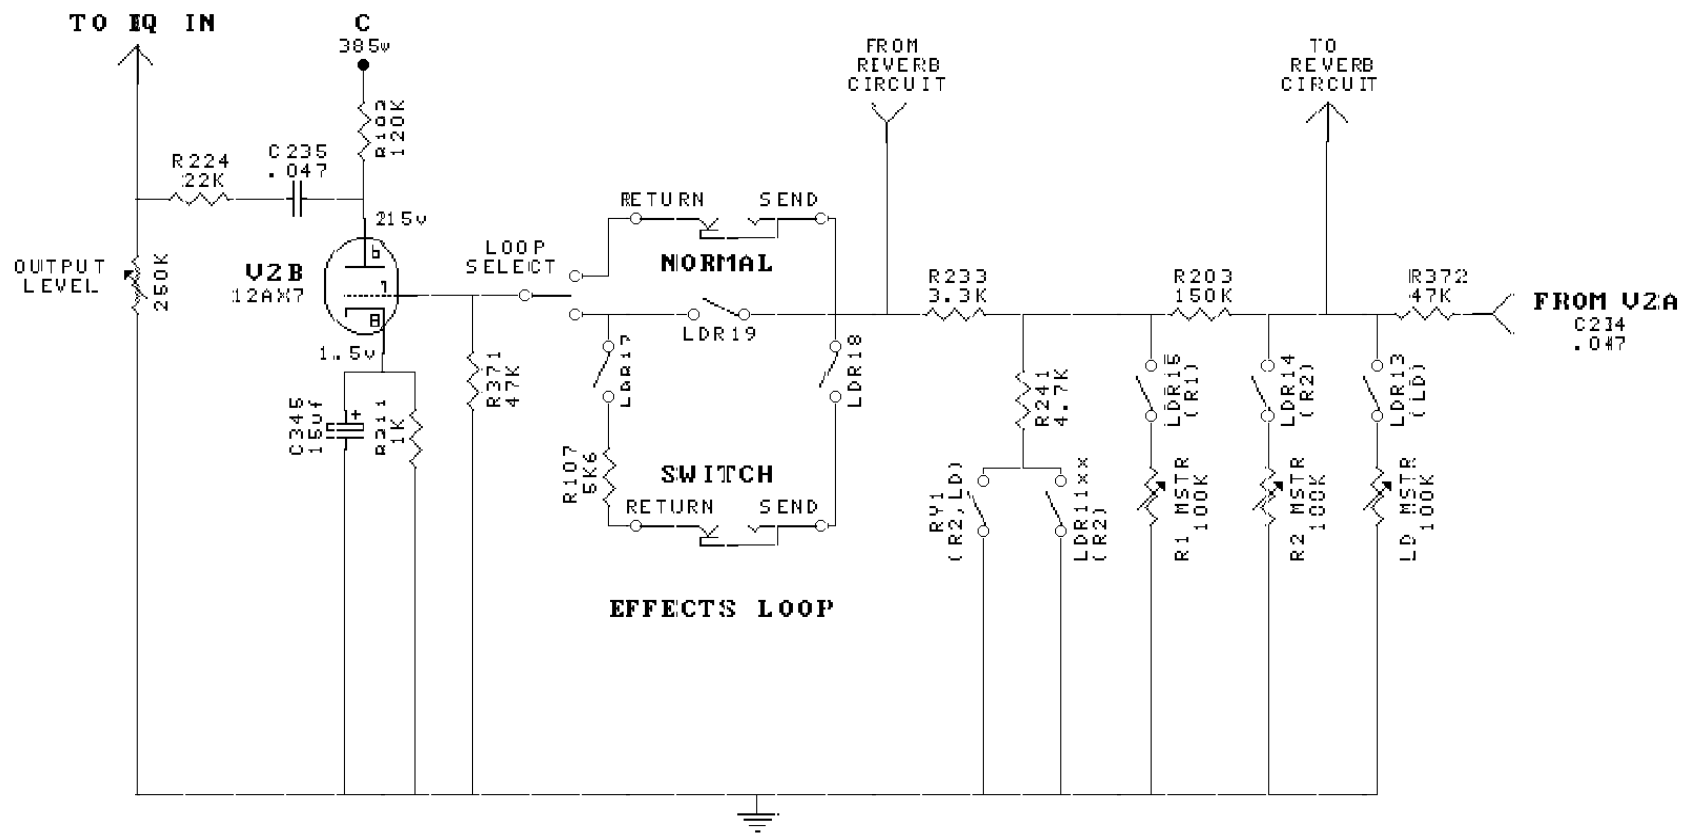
TO EQ IN

C
385v

R102
120K

R224
22K

C235
.047

215v

OUTPUT
LEVEL

250K

V2B
12AX7

6

7

8

1.5v

C345
15uf

R311
1K

R371
47K

LOOP
SELECT

RETURN SEND

NORMAL

LDR19

LDR17

R107
5K6

LDR18

SWITCH

RETURN SEND

EFFECTS LOOP

FROM
RIVERB
CIRCUIT

R233
3.3K

R241
4.7K

RY1
(R2,LD)

LDR11xx
(R2)

R203
150K

LDR15
(R1)

R1 MSTR
100K

LDR14
(R2)

R2 MSTR
100K

TO
REVERB
CIRCUIT

R372
47K

LDR13
(LD)

LD MSTR
100K

FROM V2A
C234
.047